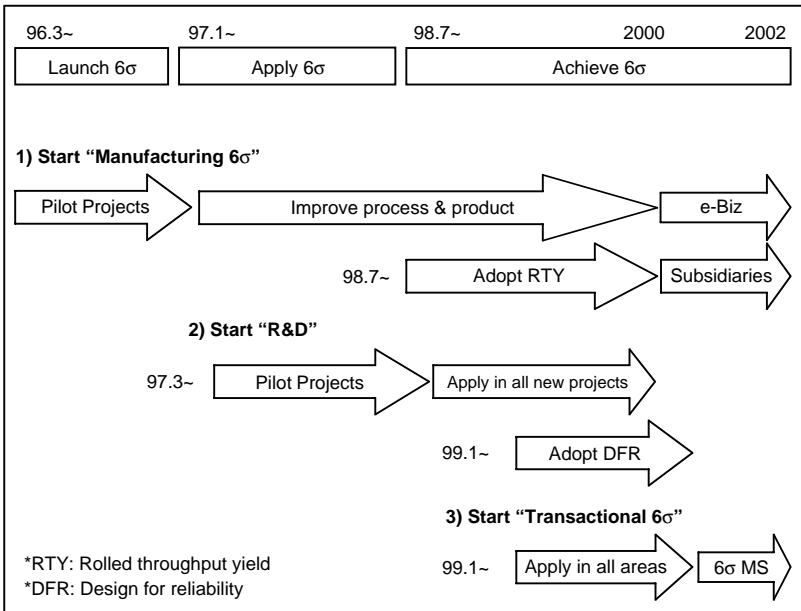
96.3~ 97.1~ 98.7~ 2000 2002

Launch 6σ | Apply 6σ | Achieve 6σ

1) Start "Manufacturing 6σ"

Pilot Projects → Improve process & product → e-Biz

98.7~ Adopt RTY → Subsidiaries

2) Start "R&D"

97.3~ Pilot Projects → Apply in all new projects

99.1~ Adopt DFR

3) Start "Transactional 6σ"

99.1~ Apply in all areas → 6σ MS

*RTY: Rolled throughput yield
*DFR: Design for reliability